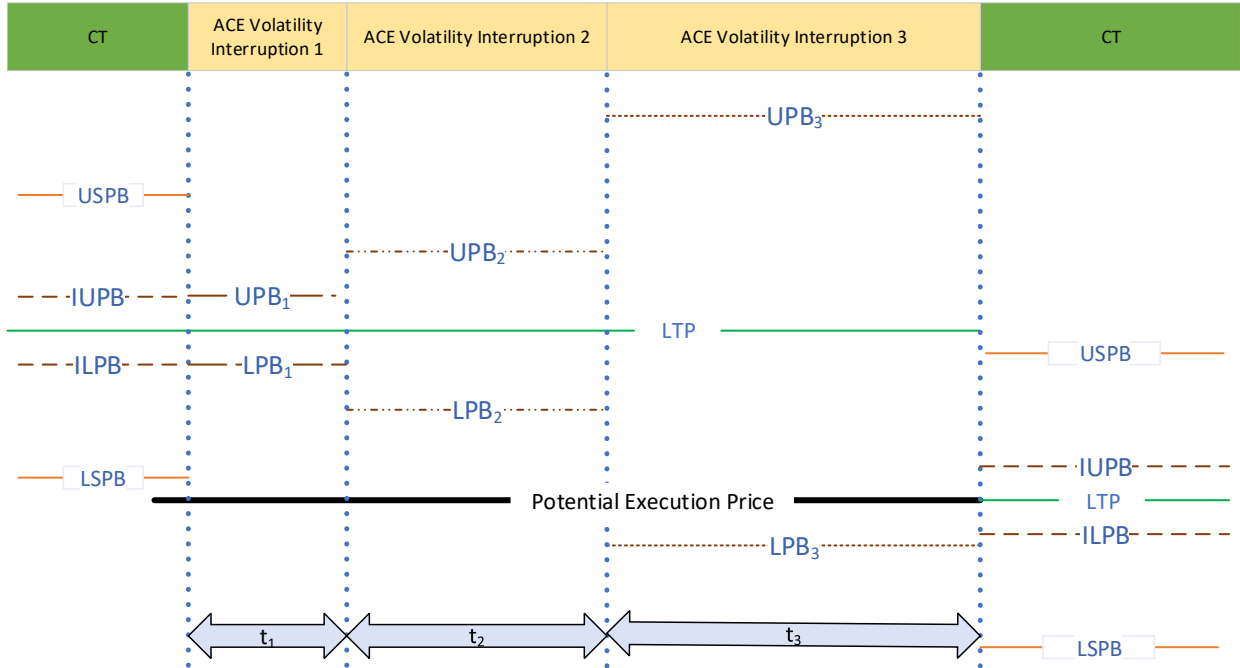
| CT | ACE Volatility Interruption 1 | ACE Volatility Interruption 2 | ACE Volatility Interruption 3 | CT |
|---|---|---|---|---|

$UPB_3$

USPB

$UPB_2$

IUPB

$UPB_1$

LTP

USPB

ILPB

$LPB_1$

$LPB_2$

LSPB

IUPB

Potential Execution Price

LTP

$LPB_3$

ILPB

$t_1$

$t_2$

$t_3$

LSPB